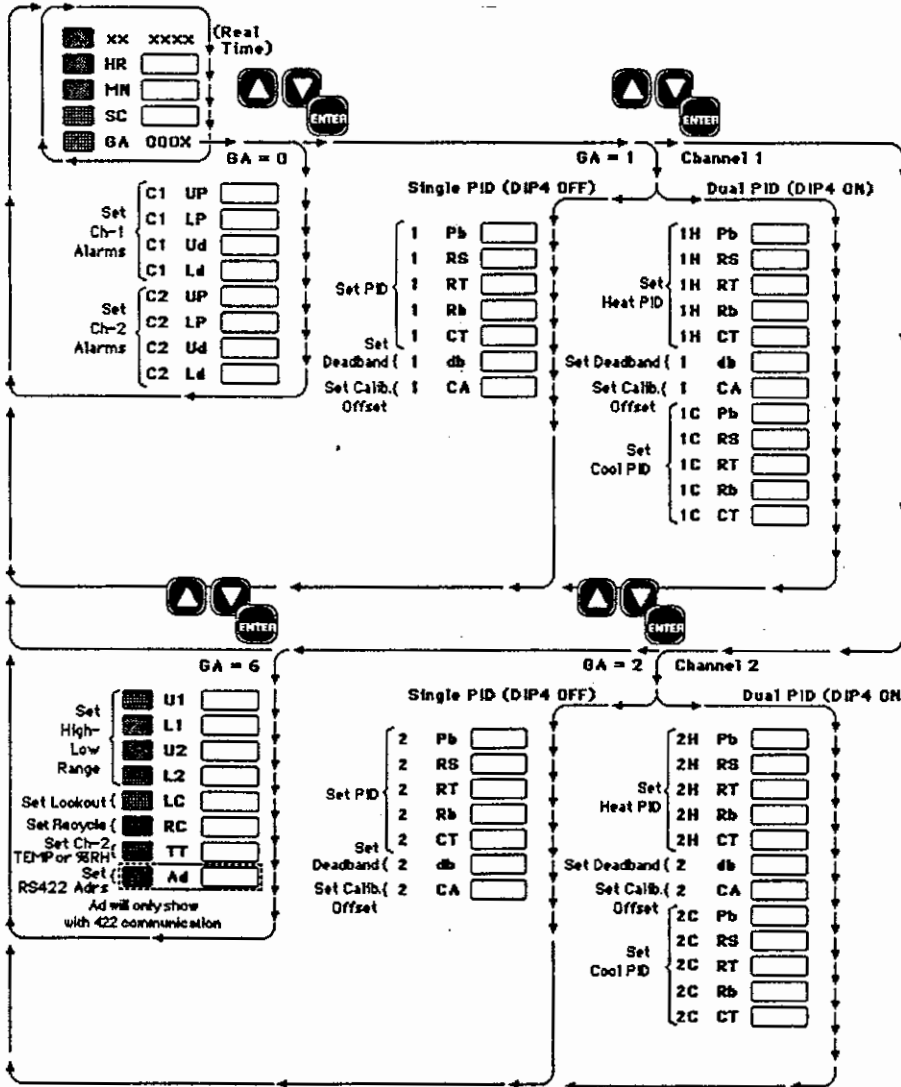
xx xxxx (Real Time)
HR
MN
SC
GA 000X

ENTER

ENTER

GA = 0

Set Ch-1 Alarms
C1 UP
C1 LP
C1 Ud
C1 Ld

Set Ch-2 Alarms
C2 UP
C2 LP
C2 Ud
C2 Ld

GA = 1

Channel 1

Single PID (DIP4 OFF)

Set PID
1 Pb
1 RS
1 RT
1 Rb
1 CT
Set Deadband 1 db
Set Calib. Offset 1 CA

Dual PID (DIP4 ON)

Set Heat PID
1H Pb
1H RS
1H RT
1H Rb
1H CT
Set Deadband 1 db
Set Calib. Offset 1 CA

Set Cool PID
1C Pb
1C RS
1C RT
1C Rb
1C CT

ENTER

ENTER

GA = 6

Set High-Low Range
U1
L1
U2
L2
Set Lookout LC
Set Recycle RC
Set Ch-2 TEMP or %RH TT
Set RS422 Adrs Ad
Ad will only show with 422 communication

GA = 2

Channel 2

Single PID (DIP4 OFF)

Set PID
2 Pb
2 RS
2 RT
2 Rb
2 CT
Set Deadband 2 db
Set Calib. Offset 2 CA

Dual PID (DIP4 ON

Set Heat PID
2H Pb
2H RS
2H RT
2H Rb
2H CT
Set Deadband 2 db
Set Calib. Offset 2 CA

Set Cool PID
2C Pb
2C RS
2C RT
2C Rb
2C CT